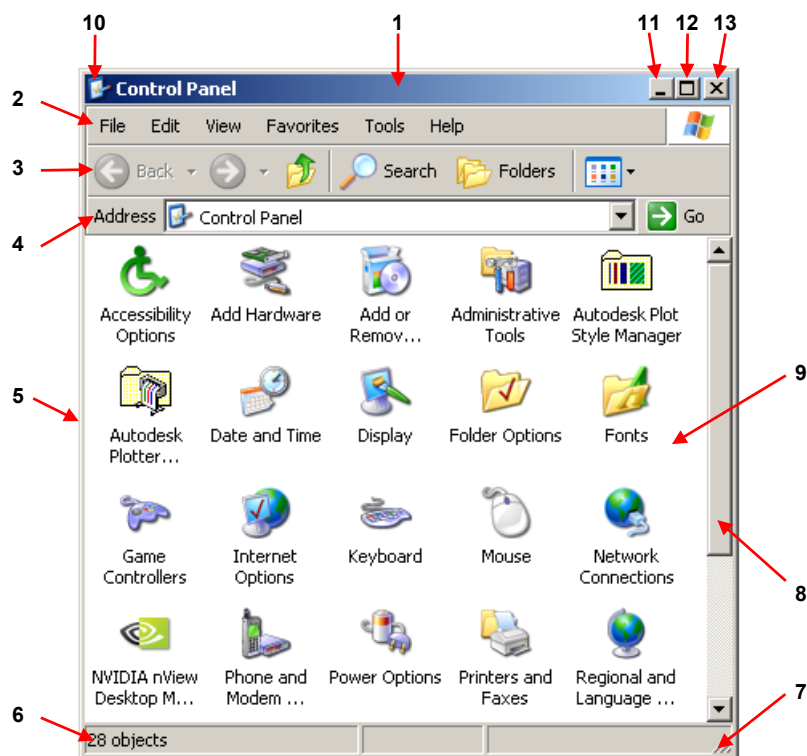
10
1
11
12
13
Control Panel
2
File Edit View Favorites Tools Help
3
Back
Search
Folders
4
Address Control Panel
Go
Accessibility Options
Add Hardware
Add or Remov…
Administrative Tools
Autodesk Plot Style Manager
5
9
Autodesk Plotter…
Date and Time
Display
Folder Options
Fonts
Game Controllers
Internet Options
Keyboard
Mouse
Network Connections
8
NVIDIA nView Desktop M…
Phone and Modem …
Power Options
Printers and Faxes
Regional and Language …
6
7
28 objects